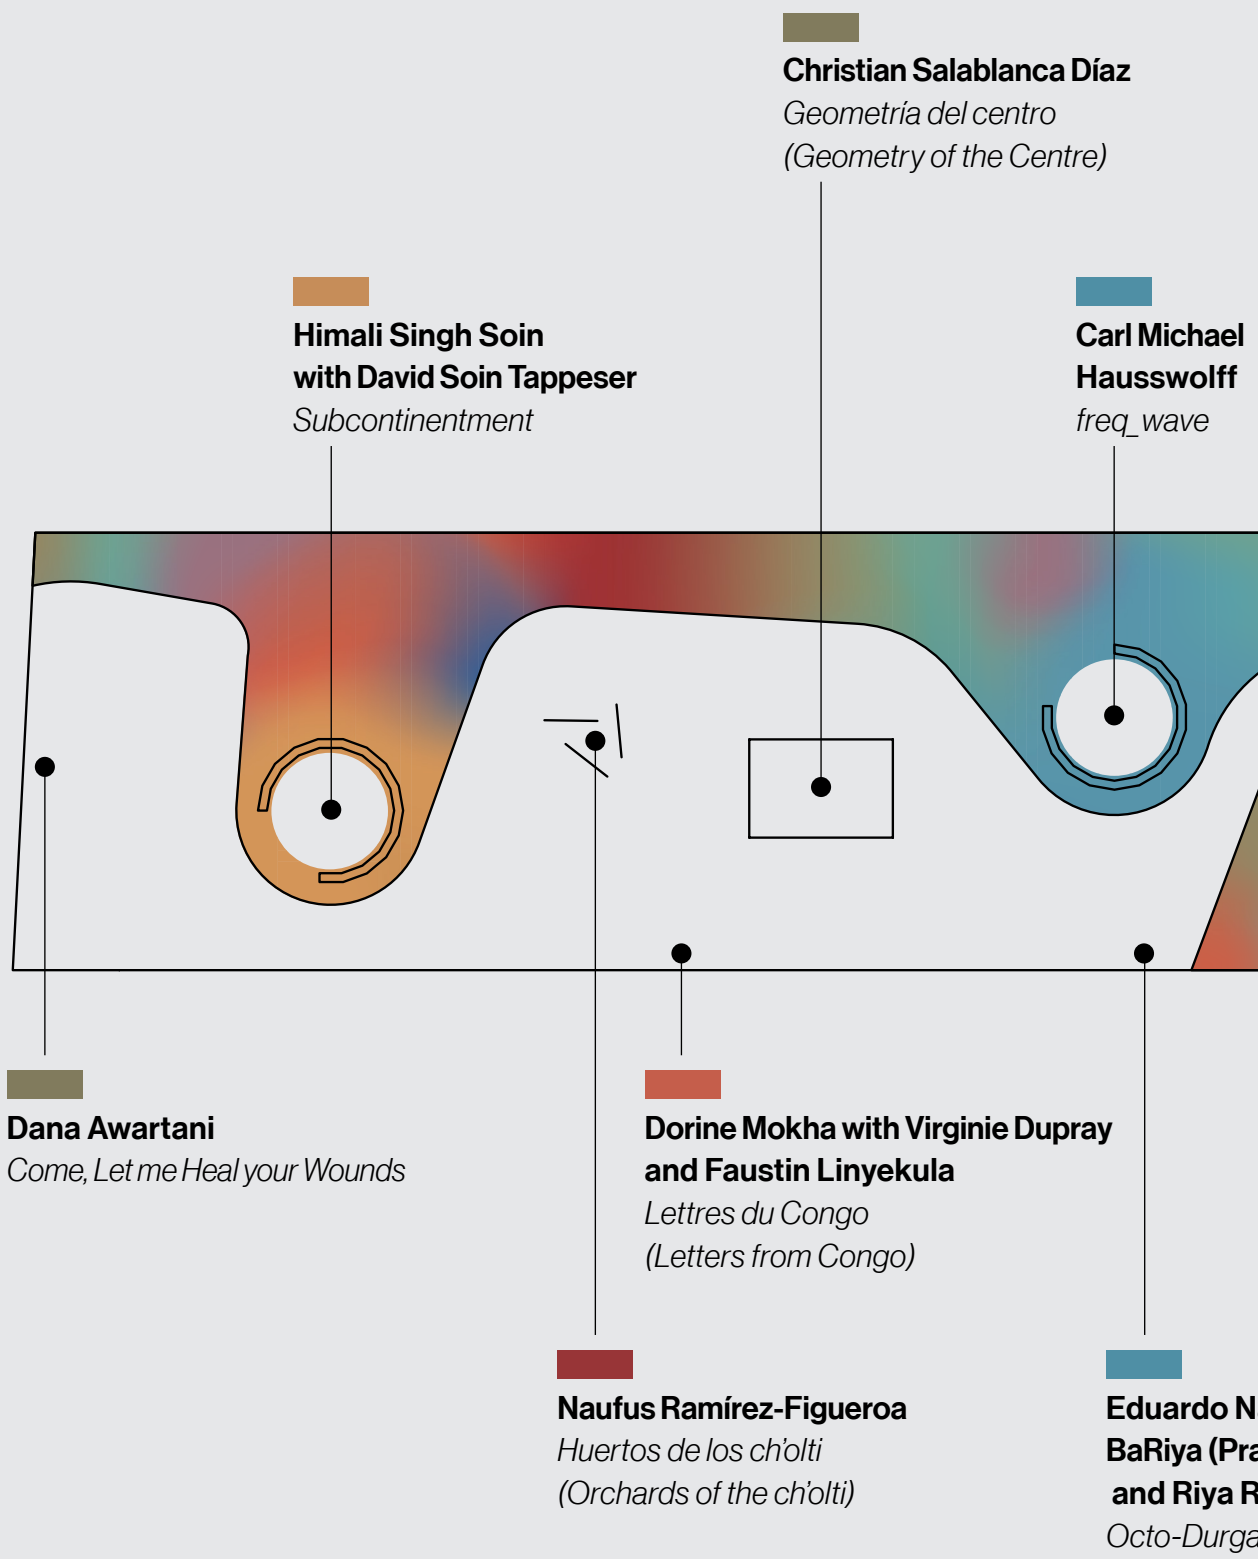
**Christian Salablanca Díaz**
*Geometría del centro*
*(Geometry of the Centre)*

**Himali Singh Soin with David Soin Tappeser**
*Subcontinentment*

**Carl Michael Hausswolff**
*freq_wave*

**Dana Awartani**
*Come, Let me Heal your Wounds*

**Dorine Mokha with Virginie Dupray and Faustin Linyekula**
*Lettres du Congo*
*(Letters from Congo)*

**Naufus Ramírez-Figueroa**
*Huertos de los ch'olti*
*(Orchards of the ch'olti)*

**Eduardo N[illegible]**
**BaRiya (Pra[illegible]**
**and Riya R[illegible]**
*Octo-Durga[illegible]*